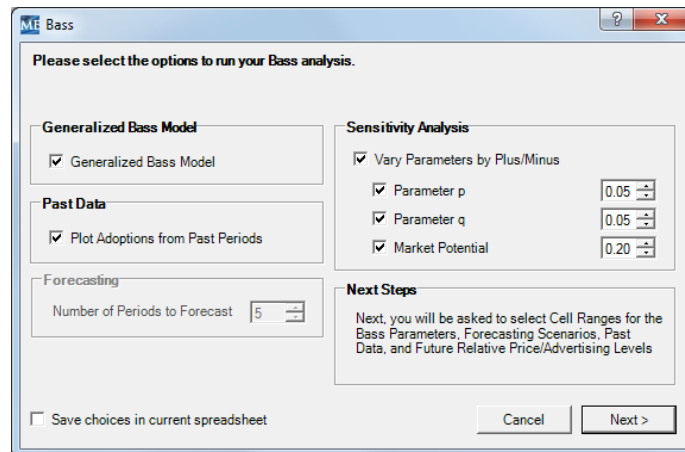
ME Bass

?

X

Please select the options to run your Bass analysis.

Generalized Bass Model

Generalized Bass Model

Past Data

Plot Adoptions from Past Periods

Forecasting

Number of Periods to Forecast 5

Sensitivity Analysis

Vary Parameters by Plus/Minus

Parameter p 0.05

Parameter q 0.05

Market Potential 0.20

Next Steps

Next, you will be asked to select Cell Ranges for the Bass Parameters, Forecasting Scenarios, Past Data, and Future Relative Price/Advertising Levels

Save choices in current spreadsheet

Cancel

Next >